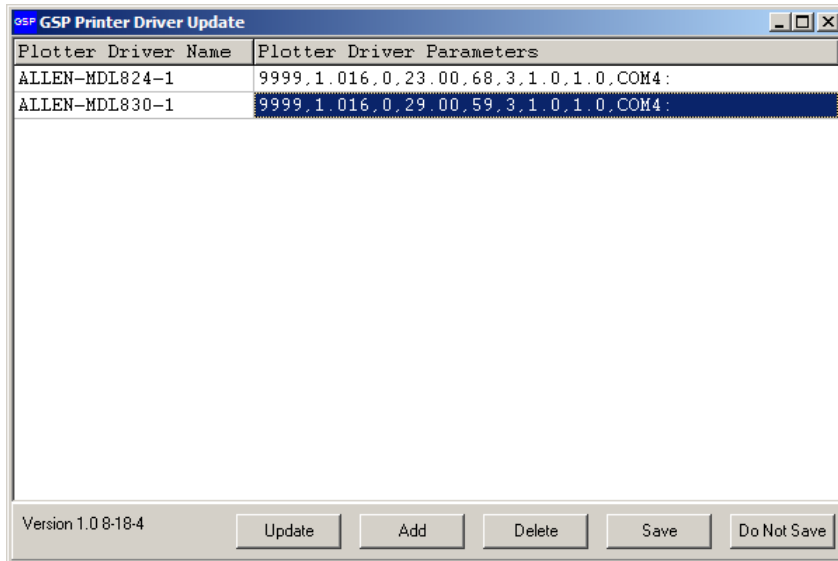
GSP GSP Printer Driver Update

| Plotter Driver Name | Plotter Driver Parameters |
|---|---|
| ALLEN-MDL824-1 | 9999,1.016,0,23.00,68,3,1.0,1.0,COM4: |
| ALLEN-MDL830-1 | 9999,1.016,0,29.00,59,3,1.0,1.0,COM4: |

Version 1.0 8-18-4

Update Add Delete Save Do Not Save